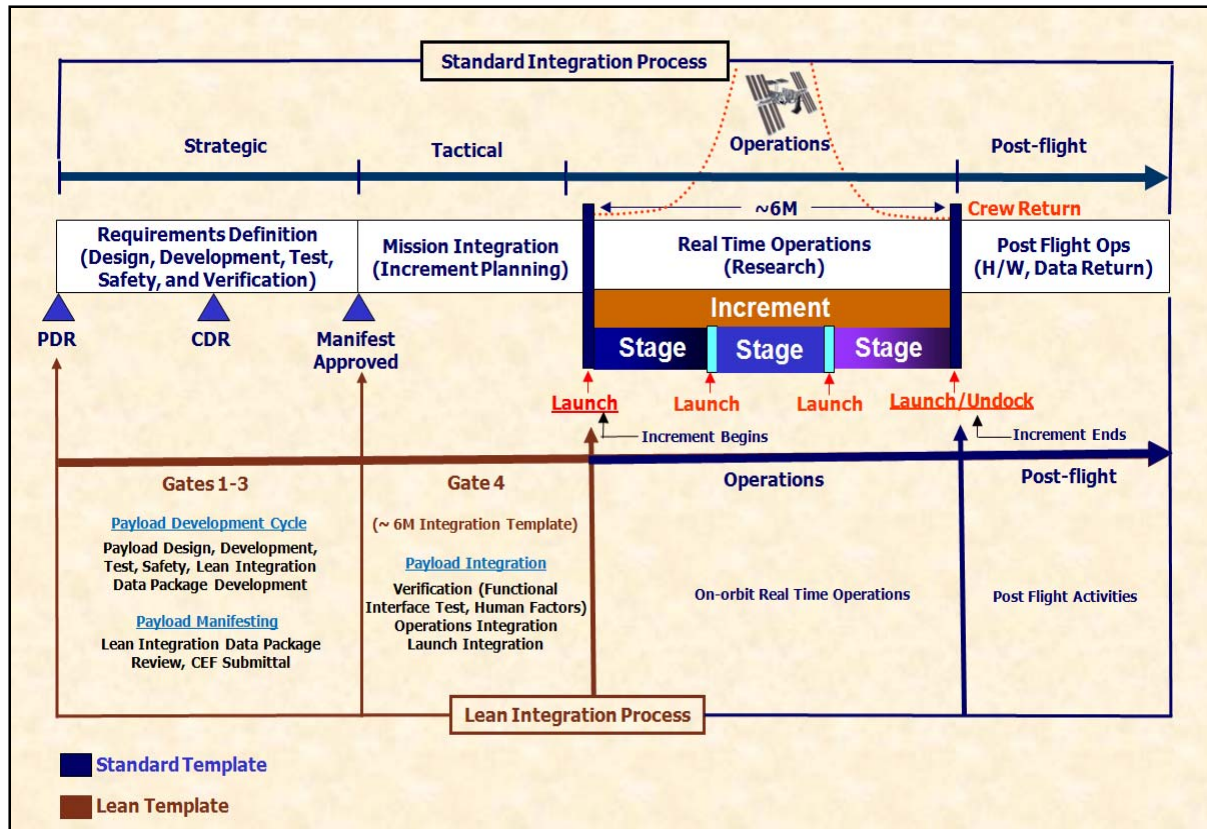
Standard Integration Process

Strategic

Tactical

Operations

Post-flight

~6M

Crew Return

Requirements Definition (Design, Development, Test, Safety, and Verification)

Mission Integration (Increment Planning)

Real Time Operations (Research)

Post Flight Ops (H/W, Data Return)

Increment

Stage

Stage

Stage

PDR

CDR

Manifest Approved

Launch

Launch

Launch

Launch/Undock

Increment Begins

Increment Ends

Gates 1-3

Payload Development Cycle

Payload Design, Development, Test, Safety, Lean Integration Data Package Development

Payload Manifesting

Lean Integration Data Package Review, CEF Submittal

Gate 4

(~ 6M Integration Template)

Payload Integration

Verification (Functional Interface Test, Human Factors) Operations Integration Launch Integration

Operations

On-orbit Real Time Operations

Post-flight

Post Flight Activities

Lean Integration Process

Standard Template

Lean Template